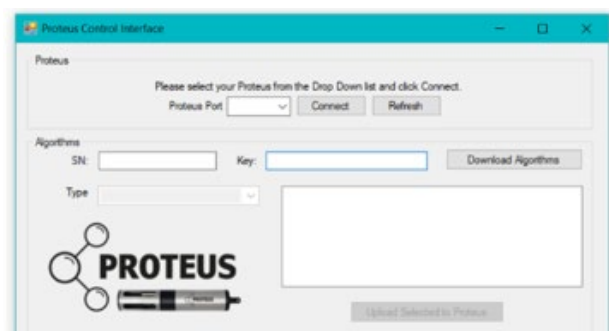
Proteus Control Interface

Proteus

Please select your Proteus from the Drop Down list and click Connect.

Proteus Port

Connect

Refresh

Algorithms

SN:

Key:

Download Algorithms

Type

PROTEUS

Upload Selected to Proteus